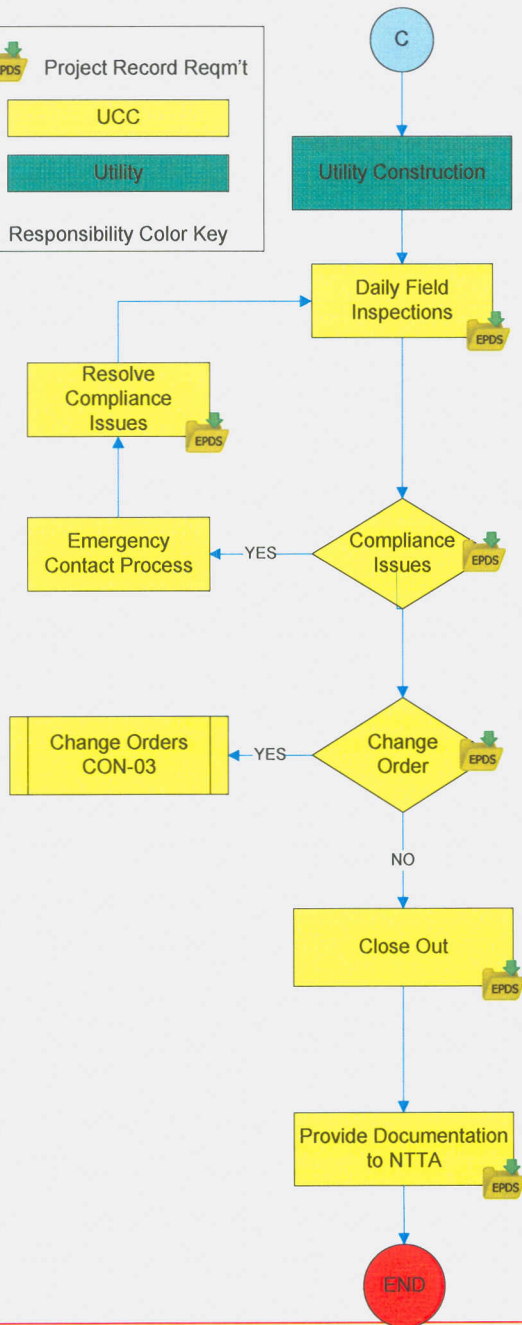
EPDS Project Record Reqm't

UCC

Utility

Responsibility Color Key

C

Utility Construction

Daily Field Inspections EPDS

Resolve Compliance Issues EPDS

Emergency Contact Process

YES

Compliance Issues EPDS

Change Orders CON-03

YES

Change Order EPDS

NO

Close Out EPDS

Provide Documentation to NTTA EPDS

END